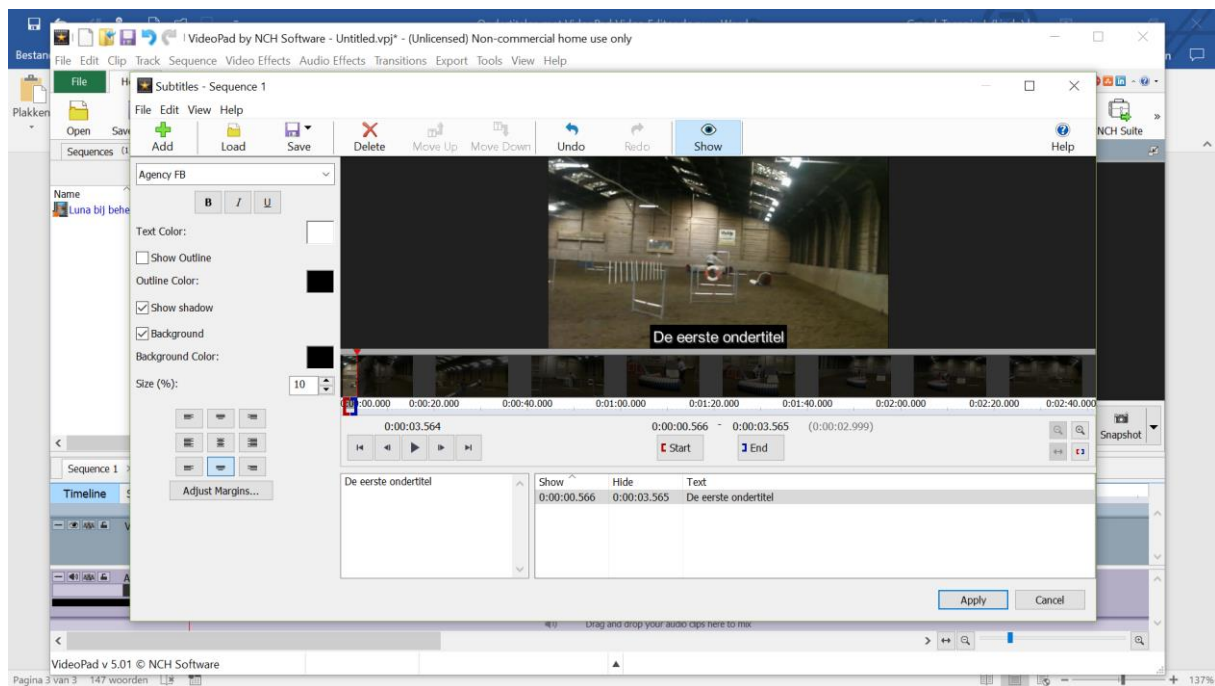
Bestand
Plakken
VideoPad by NCH Software - Untitled.vpj* - (Unlicensed) Non-commercial home use only
File Edit Clip Track Sequence Video Effects Audio Effects Transitions Export Tools View Help
File
Open
Sequences
Name
Luna bij behe
NCH Suite
Subtitles - Sequence 1
File Edit View Help
Add Load Save Delete Move Up Move Down Undo Redo Show Help
Agency FB
B I U
Text Color:
Show Outline
Outline Color:
Show shadow
Background
Background Color:
Size (%): 10
Adjust Margins...
De eerste ondertitel
0:00.000 0:00:20.000 0:00:40.000 0:01:00.000 0:01:20.000 0:01:40.000 0:02:00.000 0:02:20.000 0:02:40.000
0:00:03.564
0:00:00.566 - 0:00:03.565 (0:00:02.999)
Start End
Snapshot
De eerste ondertitel

| Show | Hide | Text |
|---|---|---|
| 0:00:00.566 | 0:00:03.565 | De eerste ondertitel |

Apply Cancel
Sequence 1
Timeline
Drag and drop your audio clips here to mix
VideoPad v 5.01 © NCH Software
Pagina 3 van 3 147 woorden
137%